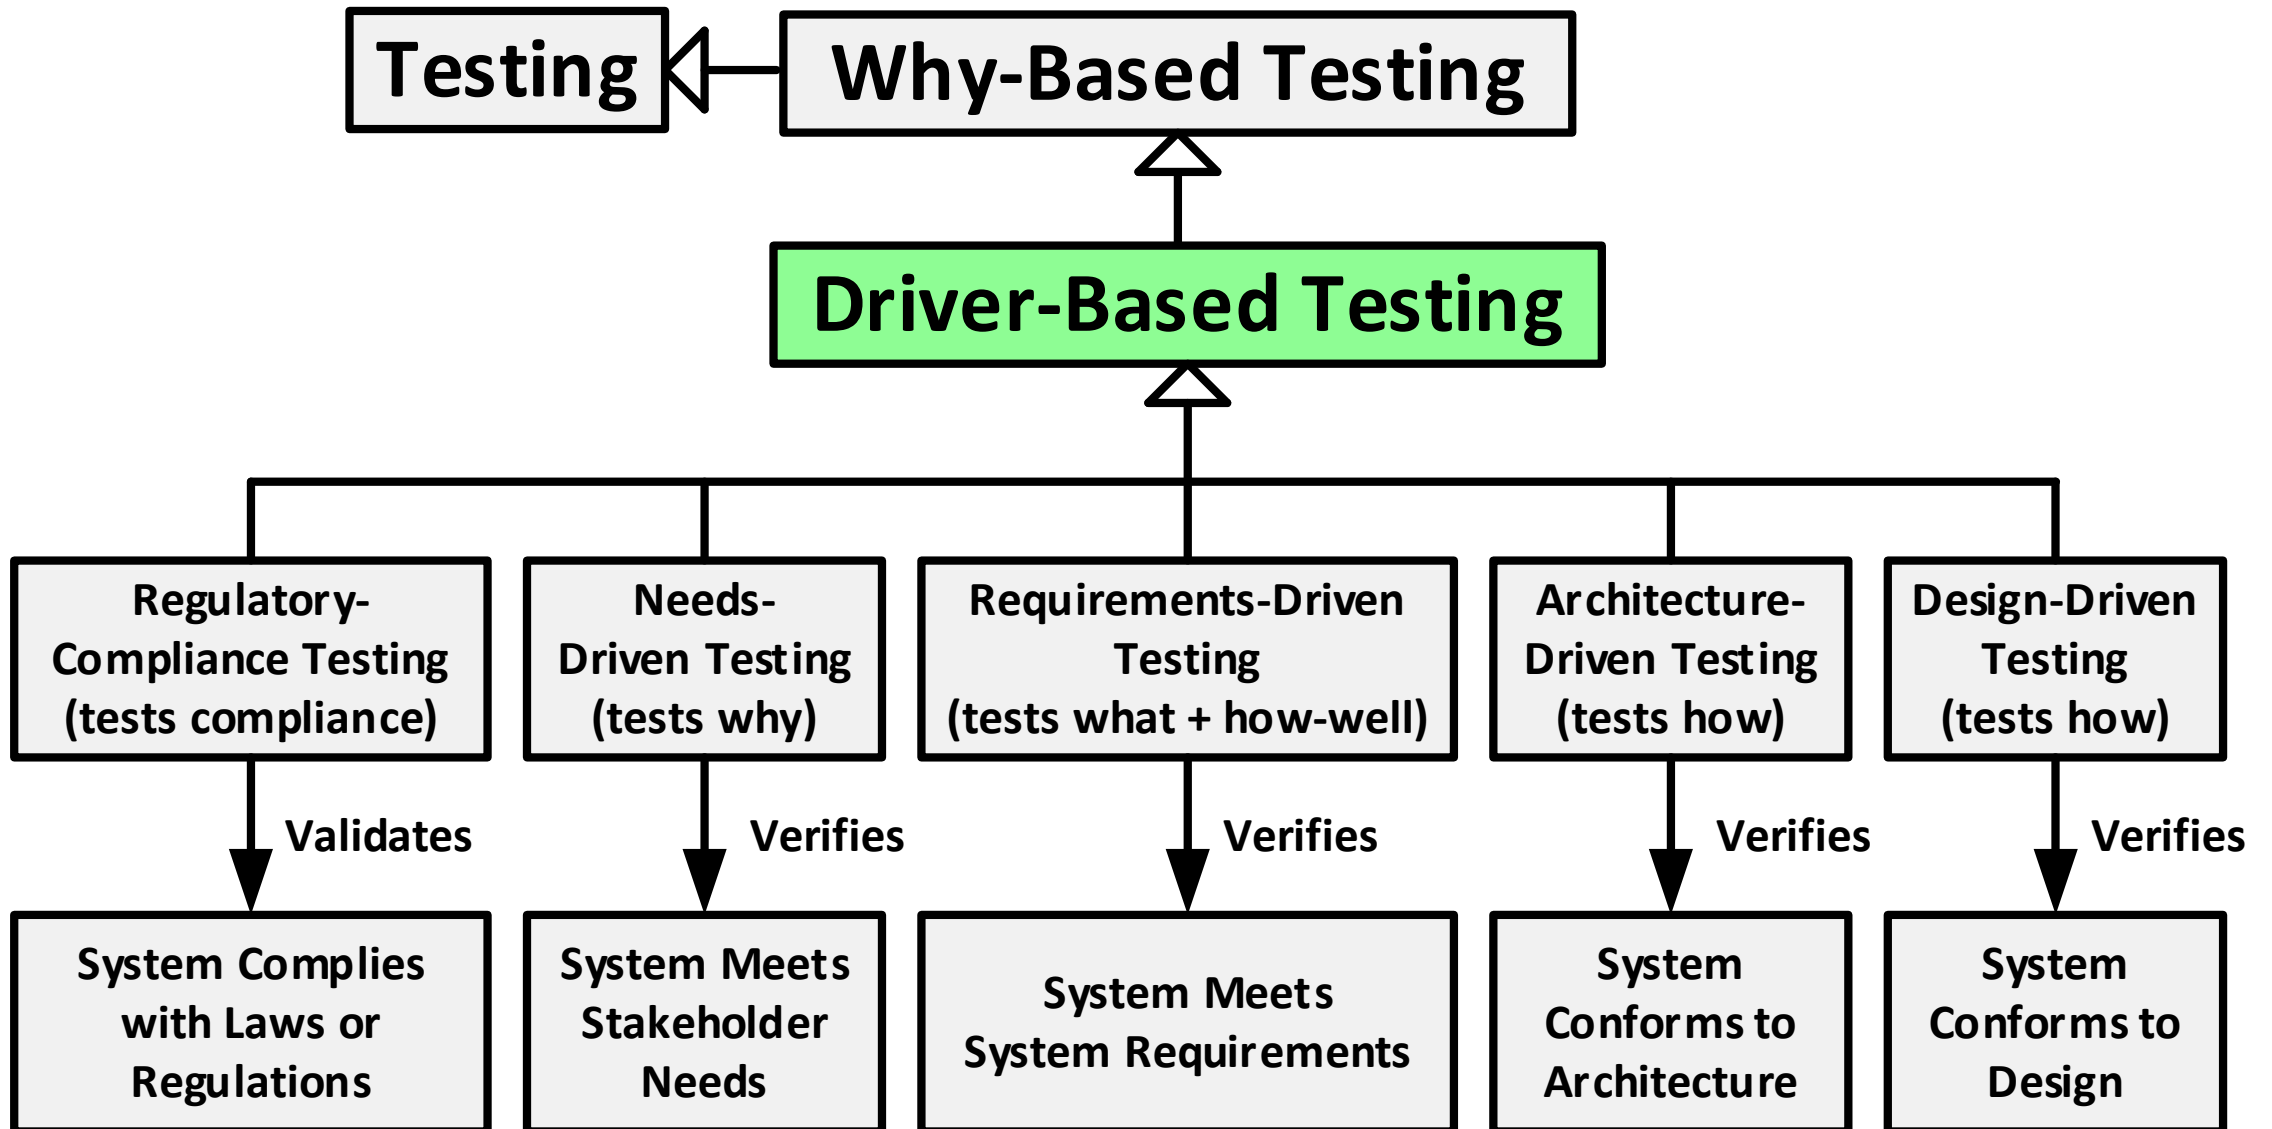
Testing

Why-Based Testing

Driver-Based Testing

Regulatory-Compliance Testing (tests compliance)

Needs-Driven Testing (tests why)

Requirements-Driven Testing (tests what + how-well)

Architecture-Driven Testing (tests how)

Design-Driven Testing (tests how)

Validates

Verifies

Verifies

Verifies

Verifies

System Complies with Laws or Regulations

System Meets Stakeholder Needs

System Meets System Requirements

System Conforms to Architecture

System Conforms to Design